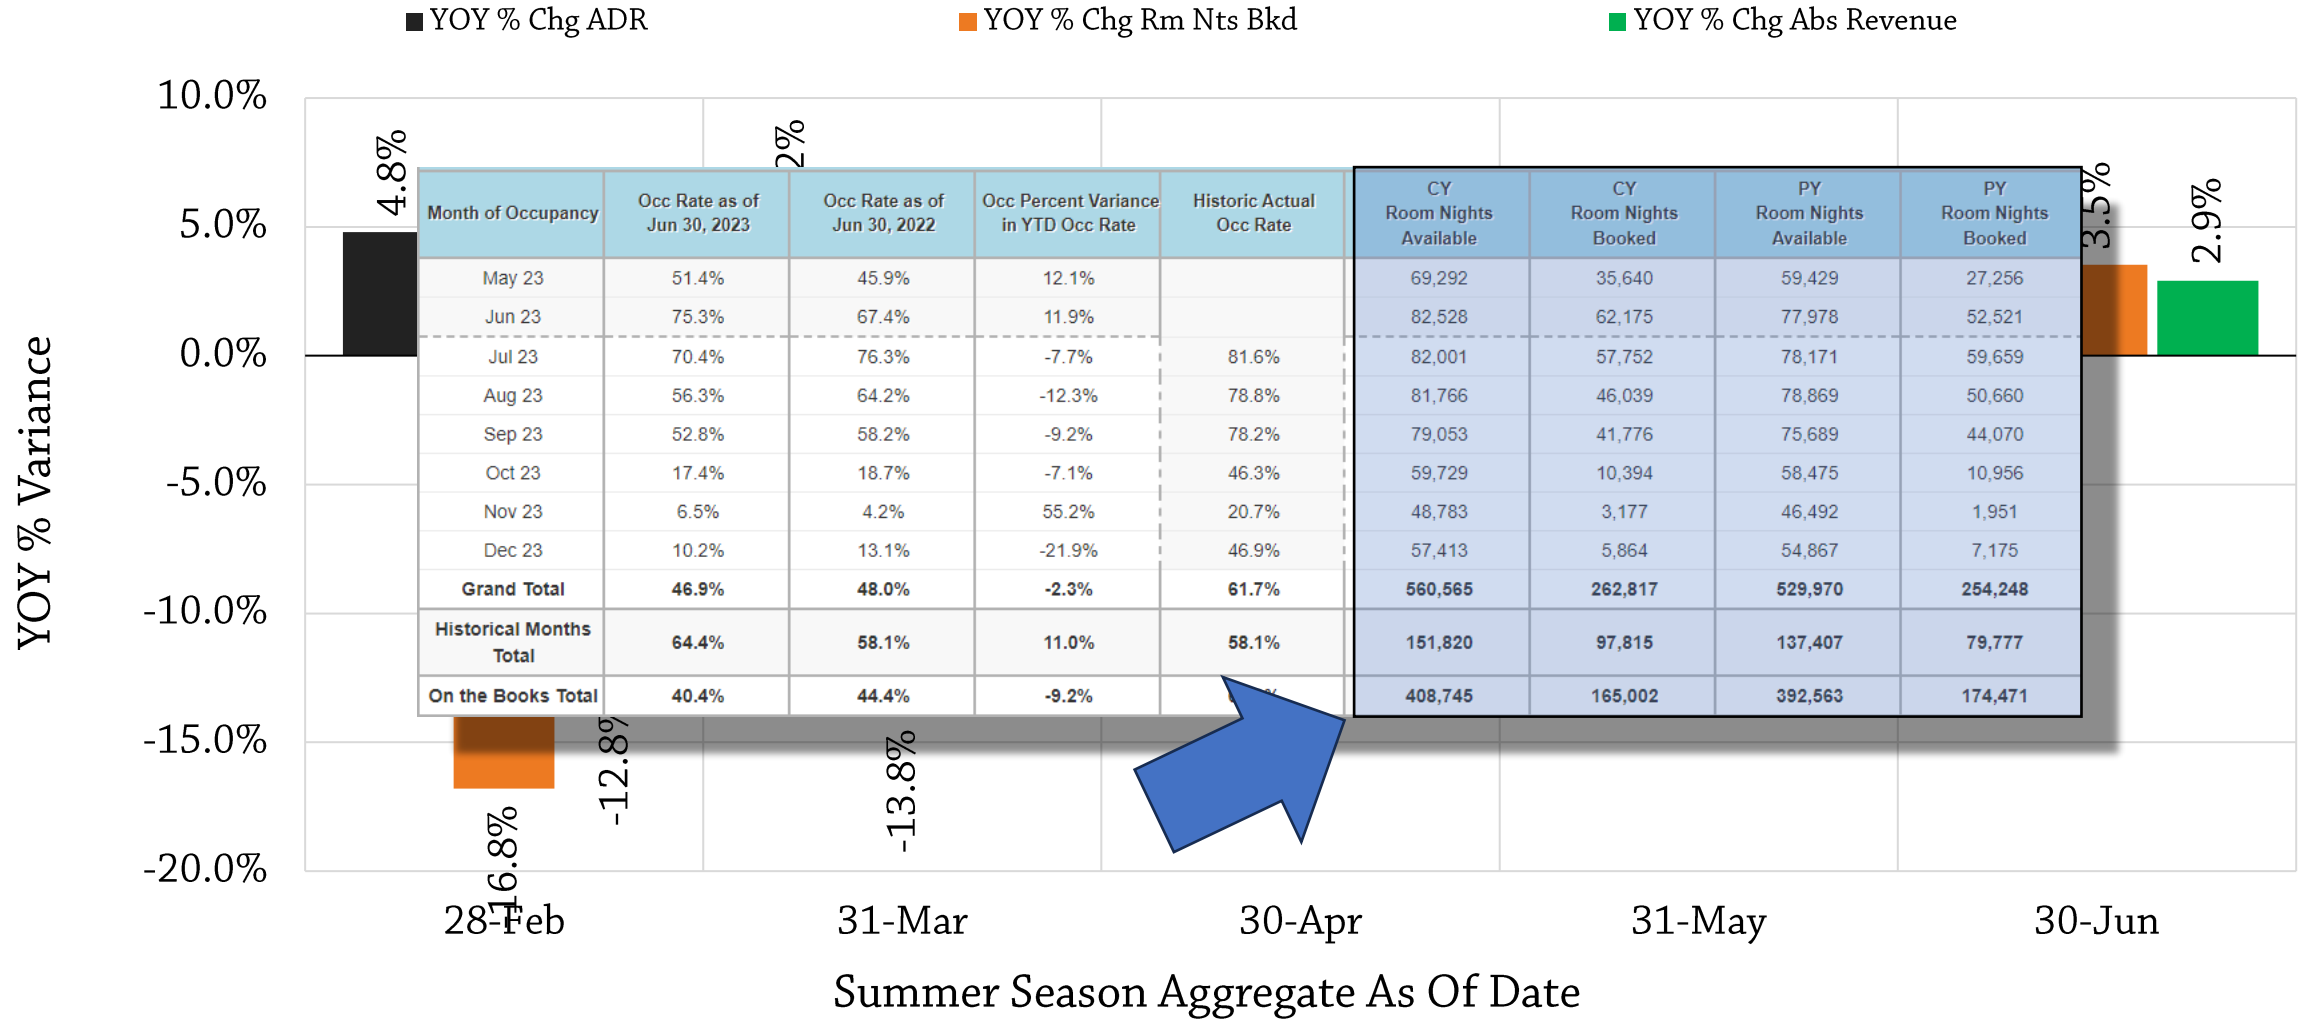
YOY % Chg ADR
YOY % Chg Rm Nts Bkd
YOY % Chg Abs Revenue

10.0%
5.0%
0.0%
-5.0%
-10.0%
-15.0%
-20.0%

YOY % Variance

4.8%
2%
3.5%
2.9%
-16.8%
-12.8%
-13.8%

| Month of Occupancy | Occ Rate as of Jun 30, 2023 | Occ Rate as of Jun 30, 2022 | Occ Percent Variance in YTD Occ Rate | Historic Actual Occ Rate | CY Room Nights Available | CY Room Nights Booked | PY Room Nights Available | PY Room Nights Booked |
|---|---|---|---|---|---|---|---|---|
| May 23 | 51.4% | 45.9% | 12.1% | | 69,292 | 35,640 | 59,429 | 27,256 |
| Jun 23 | 75.3% | 67.4% | 11.9% | | 82,528 | 62,175 | 77,978 | 52,521 |
| Jul 23 | 70.4% | 76.3% | -7.7% | 81.6% | 82,001 | 57,752 | 78,171 | 59,659 |
| Aug 23 | 56.3% | 64.2% | -12.3% | 78.8% | 81,766 | 46,039 | 78,869 | 50,660 |
| Sep 23 | 52.8% | 58.2% | -9.2% | 78.2% | 79,053 | 41,776 | 75,689 | 44,070 |
| Oct 23 | 17.4% | 18.7% | -7.1% | 46.3% | 59,729 | 10,394 | 58,475 | 10,956 |
| Nov 23 | 6.5% | 4.2% | 55.2% | 20.7% | 48,783 | 3,177 | 46,492 | 1,951 |
| Dec 23 | 10.2% | 13.1% | -21.9% | 46.9% | 57,413 | 5,864 | 54,867 | 7,175 |
| Grand Total | 46.9% | 48.0% | -2.3% | 61.7% | 560,565 | 262,817 | 529,970 | 254,248 |
| Historical Months Total | 64.4% | 58.1% | 11.0% | 58.1% | 151,820 | 97,815 | 137,407 | 79,777 |
| On the Books Total | 40.4% | 44.4% | -9.2% | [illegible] | 408,745 | 165,002 | 392,563 | 174,471 |

28-Feb
31-Mar
30-Apr
31-May
30-Jun

Summer Season Aggregate As Of Date